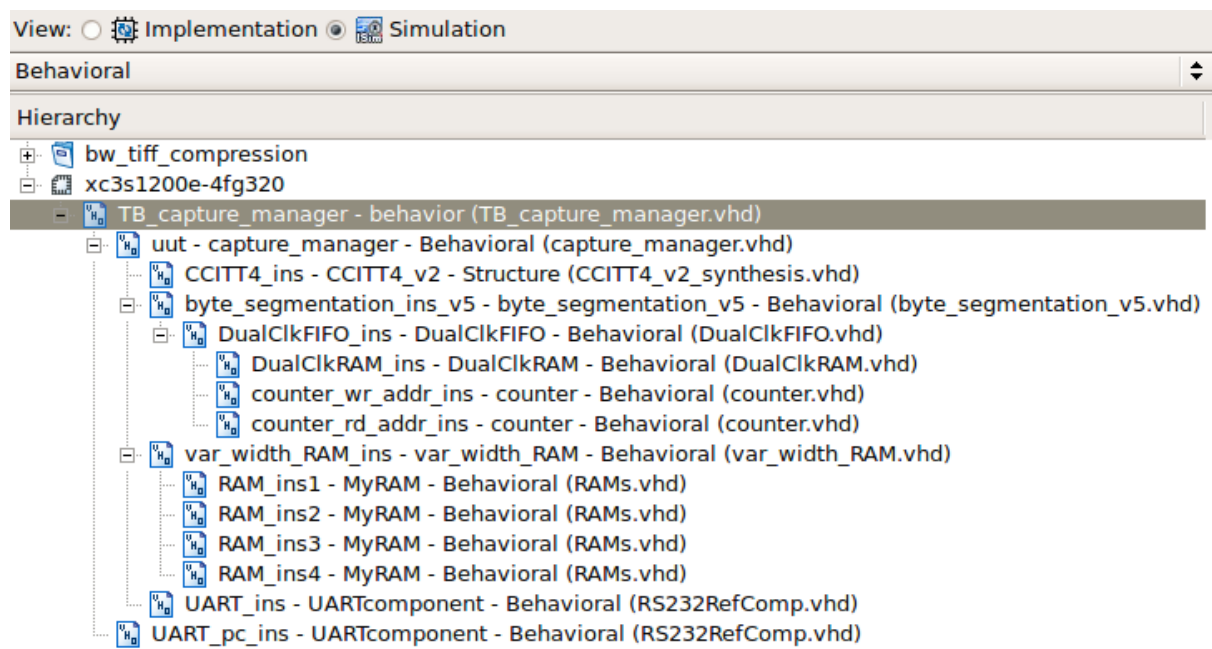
View: Implementation Simulation

Behavioral

Hierarchy

bw_tiff_compression
xc3s1200e-4fg320
TB_capture_manager - behavior (TB_capture_manager.vhd)
uut - capture_manager - Behavioral (capture_manager.vhd)
CCITT4_ins - CCITT4_v2 - Structure (CCITT4_v2_synthesis.vhd)
byte_segmentation_ins_v5 - byte_segmentation_v5 - Behavioral (byte_segmentation_v5.vhd)
DualClkFIFO_ins - DualClkFIFO - Behavioral (DualClkFIFO.vhd)
DualClkRAM_ins - DualClkRAM - Behavioral (DualClkRAM.vhd)
counter_wr_addr_ins - counter - Behavioral (counter.vhd)
counter_rd_addr_ins - counter - Behavioral (counter.vhd)
var_width_RAM_ins - var_width_RAM - Behavioral (var_width_RAM.vhd)
RAM_ins1 - MyRAM - Behavioral (RAMs.vhd)
RAM_ins2 - MyRAM - Behavioral (RAMs.vhd)
RAM_ins3 - MyRAM - Behavioral (RAMs.vhd)
RAM_ins4 - MyRAM - Behavioral (RAMs.vhd)
UART_ins - UARTcomponent - Behavioral (RS232RefComp.vhd)
UART_pc_ins - UARTcomponent - Behavioral (RS232RefComp.vhd)